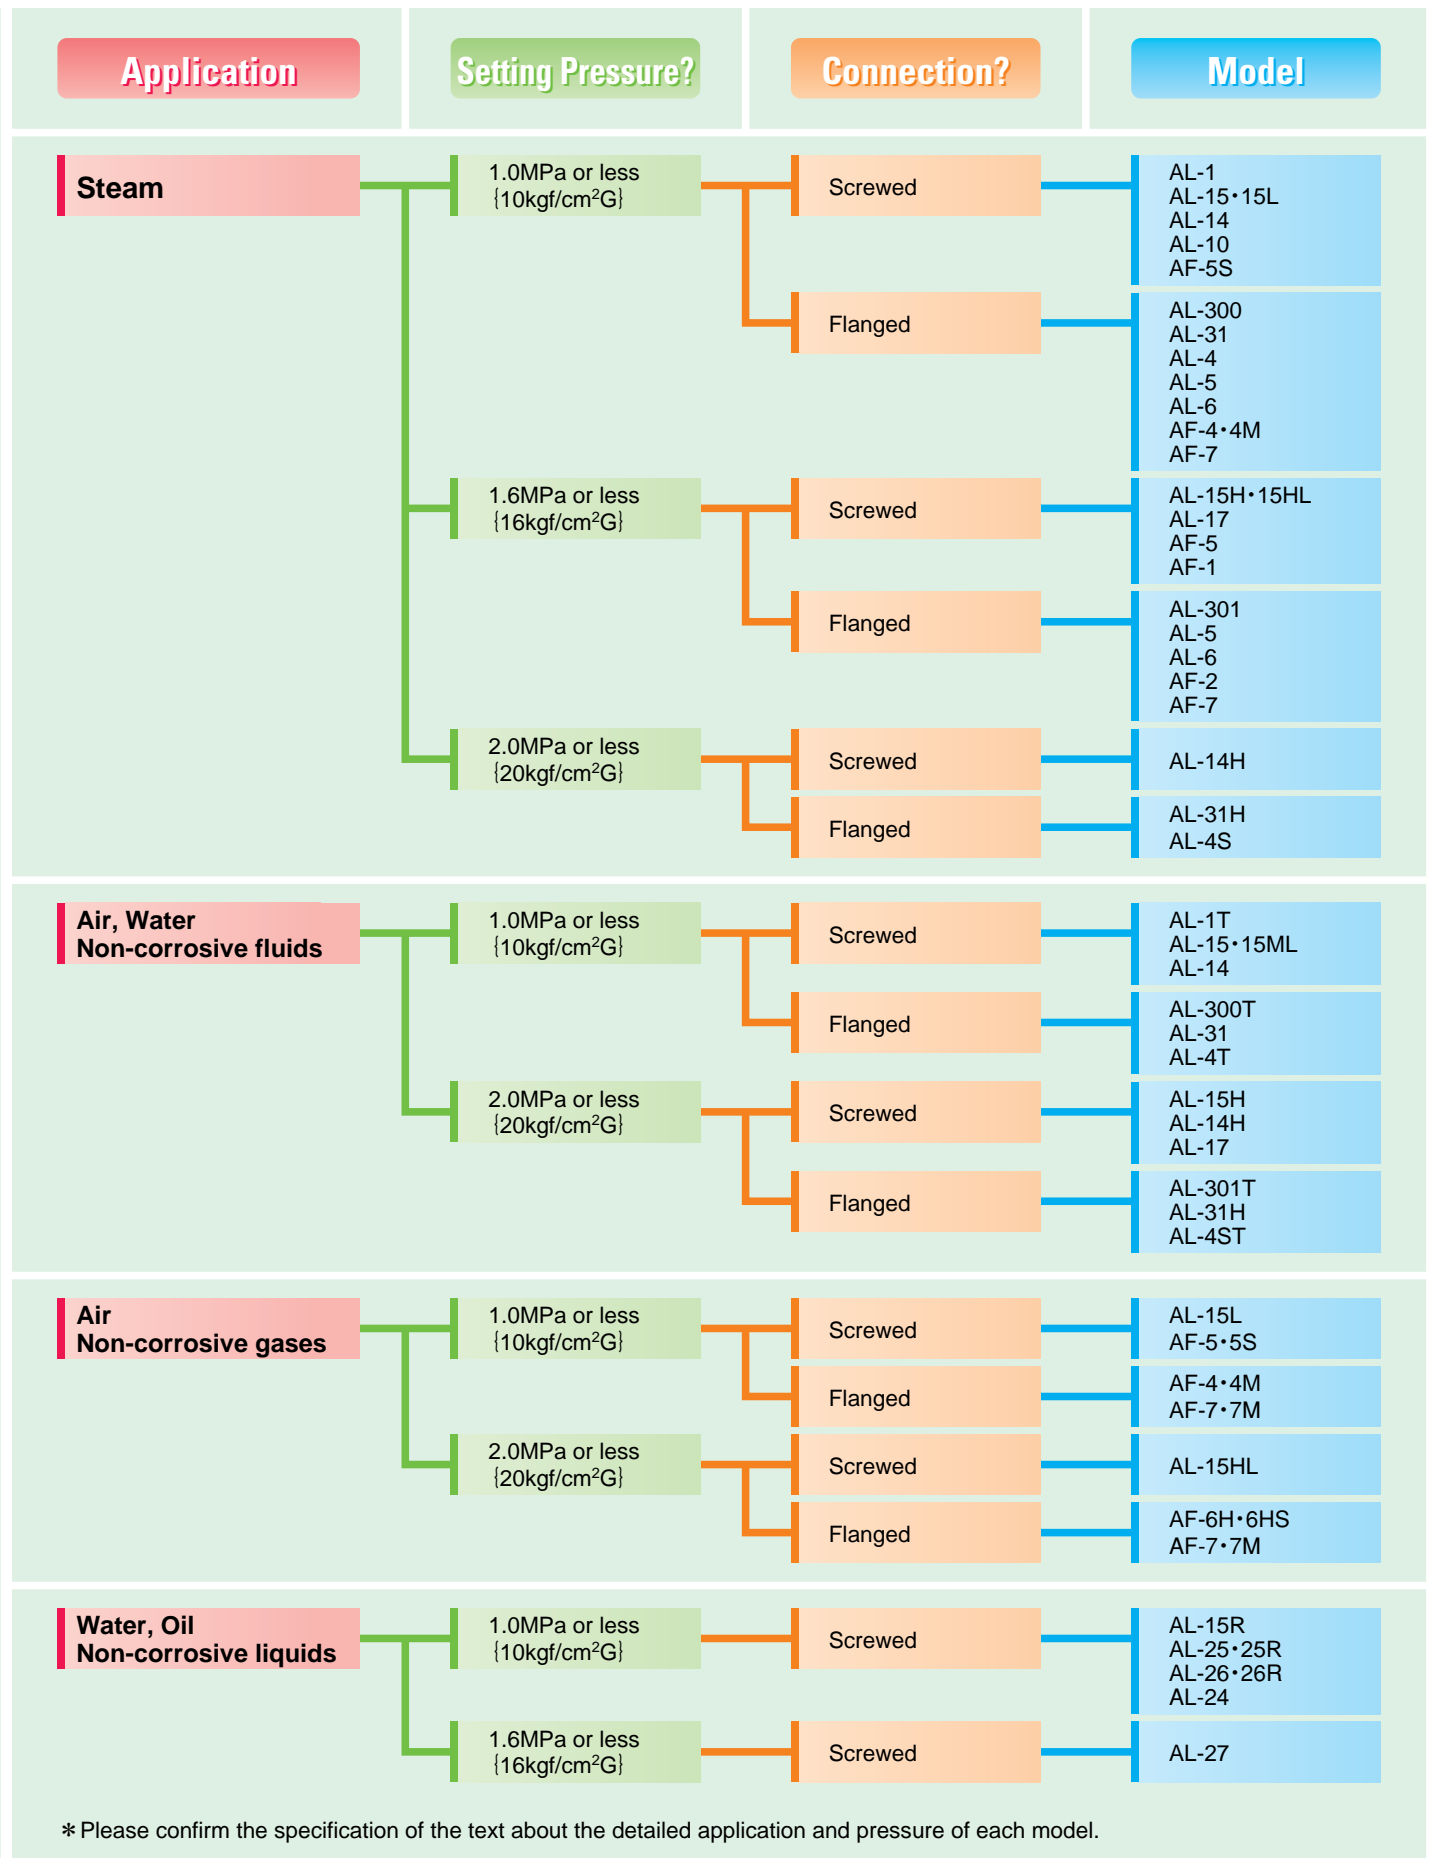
Application

Setting Pressure?

Connection?

Model

Steam

1.0MPa or less {10kgf/cm$^2$G}

Screwed

AL-1
AL-15•15L
AL-14
AL-10
AF-5S

Flanged

AL-300
AL-31
AL-4
AL-5
AL-6
AF-4•4M
AF-7

1.6MPa or less {16kgf/cm$^2$G}

Screwed

AL-15H•15HL
AL-17
AF-5
AF-1

Flanged

AL-301
AL-5
AL-6
AF-2
AF-7

2.0MPa or less {20kgf/cm$^2$G}

Screwed

AL-14H

Flanged

AL-31H
AL-4S

Air, Water
Non-corrosive fluids

1.0MPa or less {10kgf/cm$^2$G}

Screwed

AL-1T
AL-15•15ML
AL-14

Flanged

AL-300T
AL-31
AL-4T

2.0MPa or less {20kgf/cm$^2$G}

Screwed

AL-15H
AL-14H
AL-17

Flanged

AL-301T
AL-31H
AL-4ST

Air
Non-corrosive gases

1.0MPa or less {10kgf/cm$^2$G}

Screwed

AL-15L
AF-5•5S

Flanged

AF-4•4M
AF-7•7M

2.0MPa or less {20kgf/cm$^2$G}

Screwed

AL-15HL

Flanged

AF-6H•6HS
AF-7•7M

Water, Oil
Non-corrosive liquids

1.0MPa or less {10kgf/cm$^2$G}

Screwed

AL-15R
AL-25•25R
AL-26•26R
AL-24

1.6MPa or less {16kgf/cm$^2$G}

Screwed

AL-27

＊Please confirm the specification of the text about the detailed application and pressure of each model.